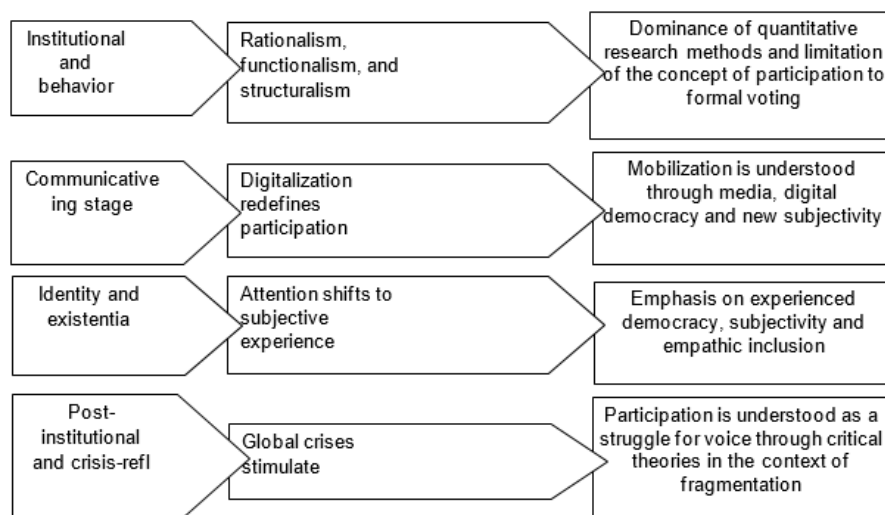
Institutional and behavior

Rationalism, functionalism, and structuralism

Dominance of quantitative research methods and limitation of the concept of participation to formal voting

Communicative ing stage

Digitalization redefines participation

Mobilization is understood through media, digital democracy and new subjectivity

Identity and existentia

Attention shifts to subjective experience

Emphasis on experienced democracy, subjectivity and empathic inclusion

Post-institutional and crisis-refl

Global crises stimulate

Participation is understood as a struggle for voice through critical theories in the context of fragmentation